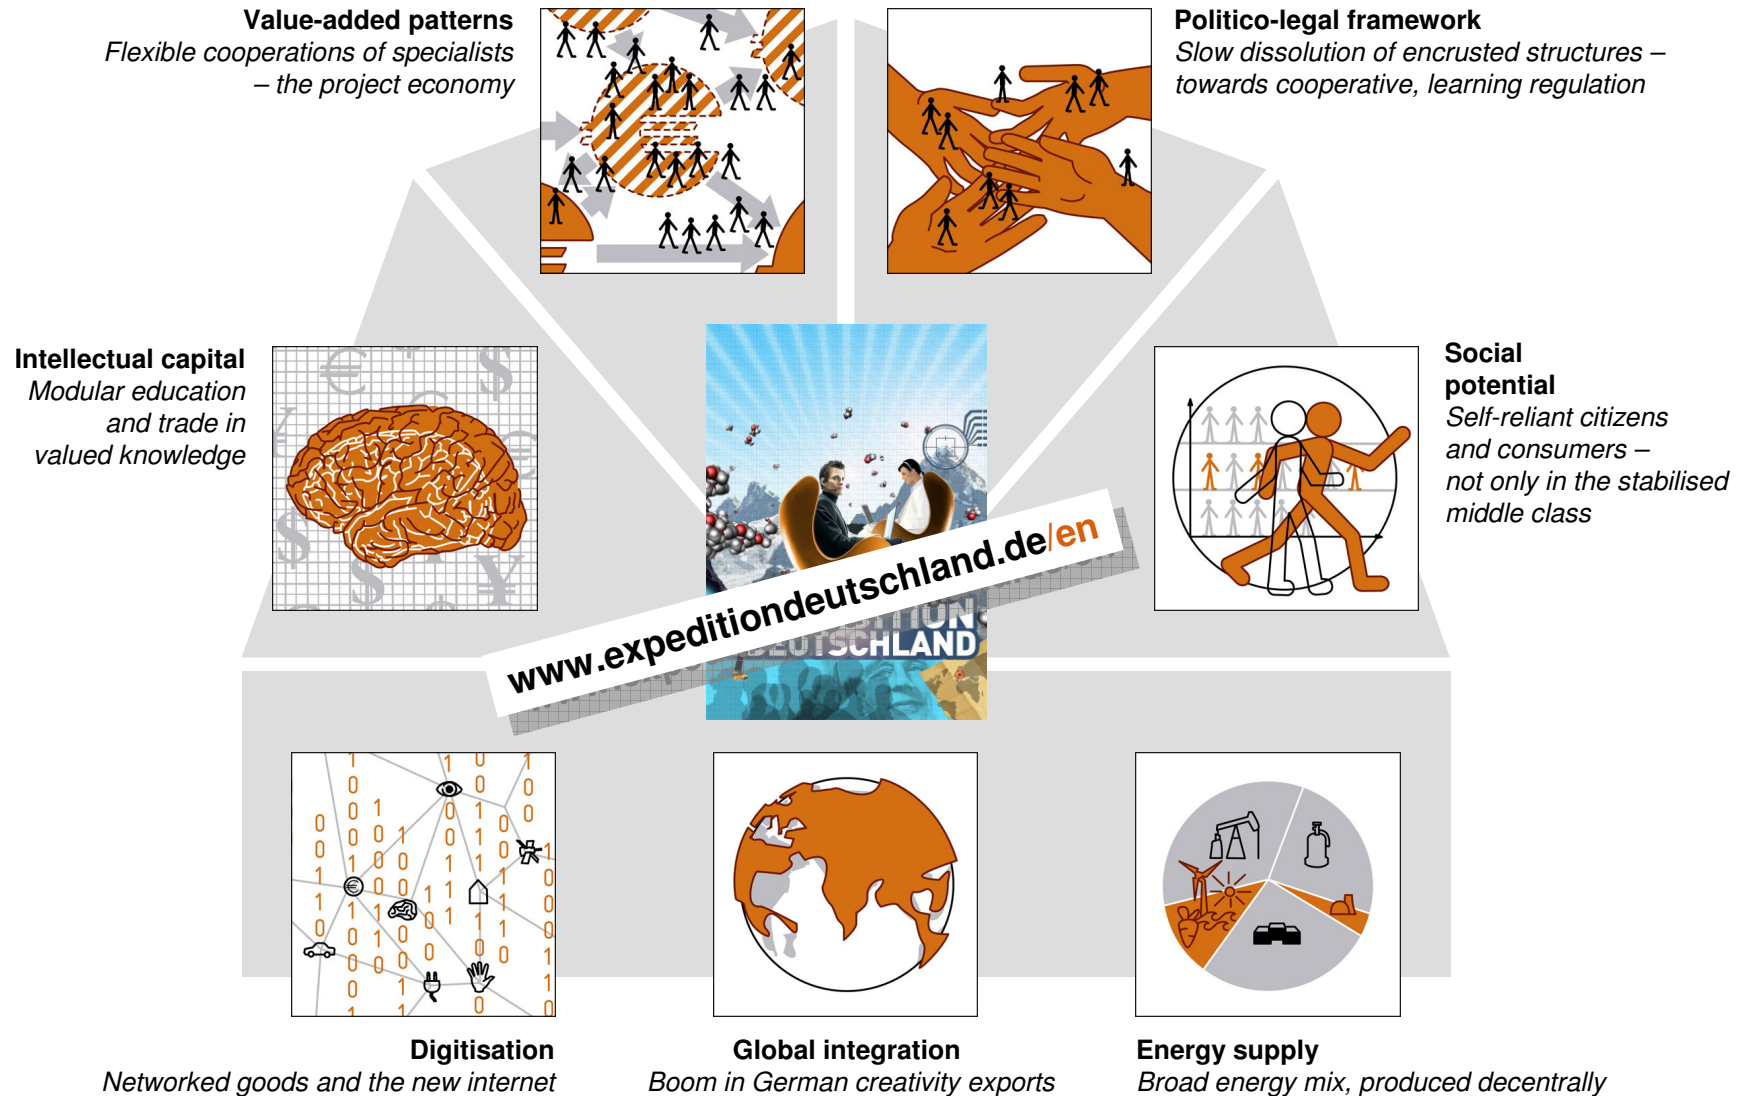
**Value-added patterns**
*Flexible cooperations of specialists – the project economy*

**Politico-legal framework**
*Slow dissolution of encrusted structures – towards cooperative, learning regulation*

**Intellectual capital**
*Modular education and trade in valued knowledge*

www.expeditiondeutschland.de/en

EXPEDITION DEUTSCHLAND

**Social potential**
*Self-reliant citizens and consumers – not only in the stabilised middle class*

**Digitisation**
*Networked goods and the new internet*

**Global integration**
*Boom in German creativity exports*

**Energy supply**
*Broad energy mix, produced decentrally*